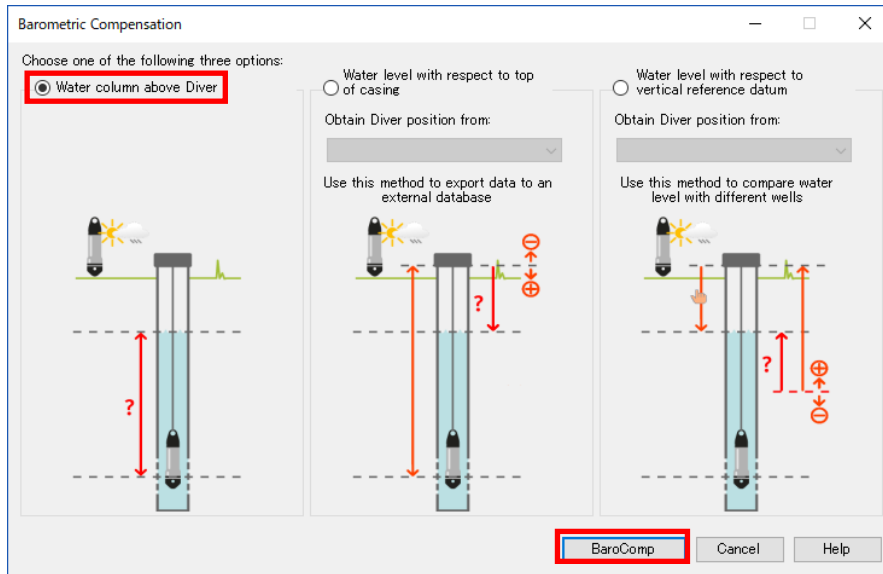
Barometric Compensation

Choose one of the following three options:

Water column above Diver

?

Water level with respect to top of casing

Obtain Diver position from:

Use this method to export data to an external database

?

Water level with respect to vertical reference datum

Obtain Diver position from:

Use this method to compare water level with different wells

?

BaroComp Cancel Help